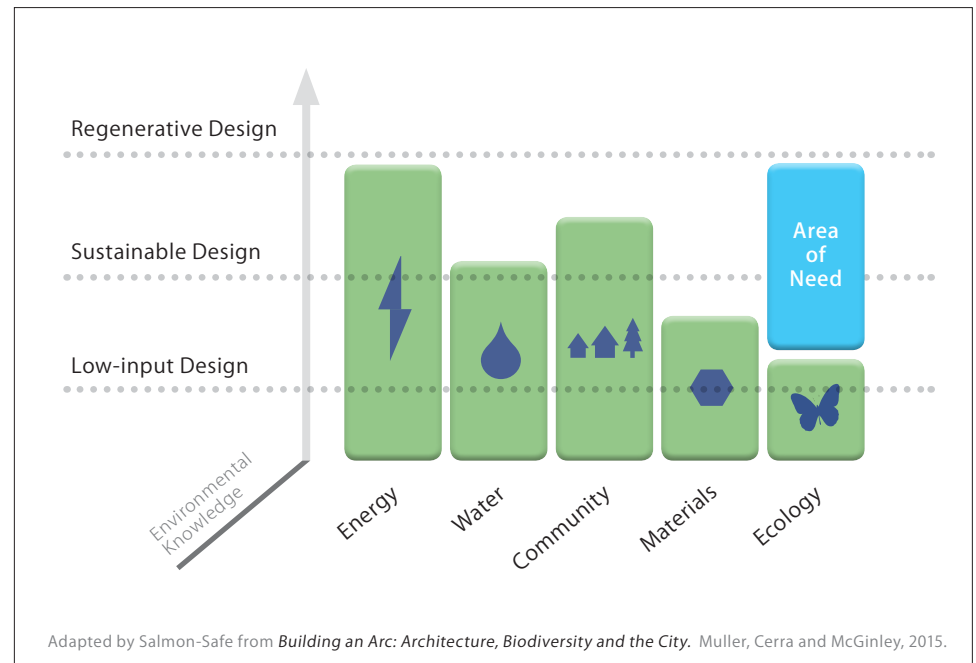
Regenerative Design

Sustainable Design

Low-input Design

Area of Need

Environmental Knowledge

Energy

Water

Community

Materials

Ecology

Adapted by Salmon-Safe from *Building an Arc: Architecture, Biodiversity and the City.* Muller, Cerra and McGinley, 2015.